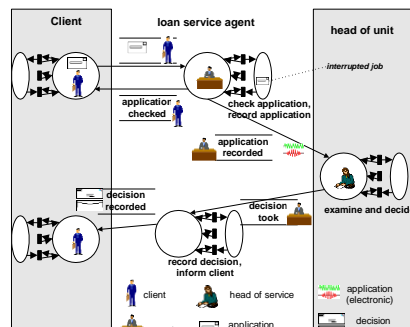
Client

loan service agent

head of unit

interrupted job

application checked

check application, record application

application recorded

examine and decid

decision recorded

decision took

record decision, inform client

client

head of service

application (electronic)

application

decision